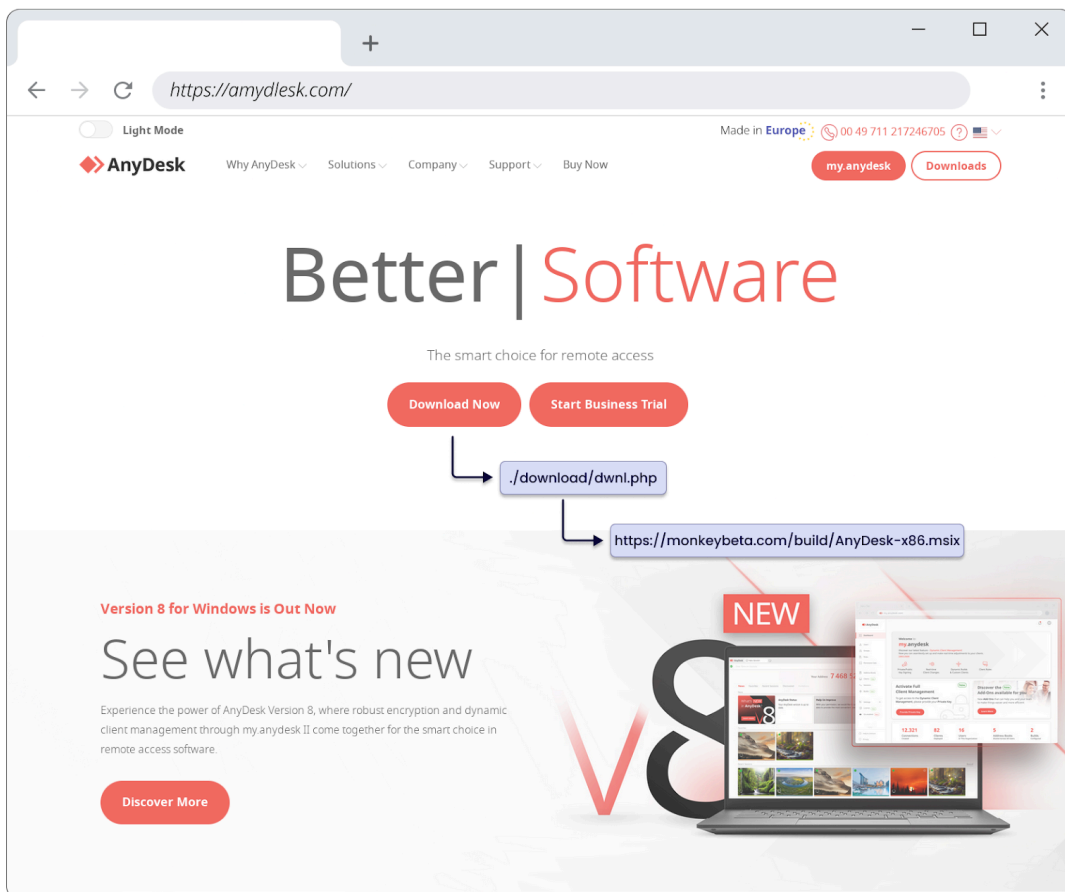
https://amydlesk.com/

Light Mode

Made in Europe 00 49 711 217246705

AnyDesk Why AnyDesk Solutions Company Support Buy Now

my.anydesk Downloads

Better | Software

The smart choice for remote access

Download Now Start Business Trial

./download/dwnl.php

https://monkeybeta.com/build/AnyDesk-x86.msix

Version 8 for Windows is Out Now

See what's new

Experience the power of AnyDesk Version 8, where robust encryption and dynamic client management through my.anydesk II come together for the smart choice in remote access software.

Discover More

NEW

V8